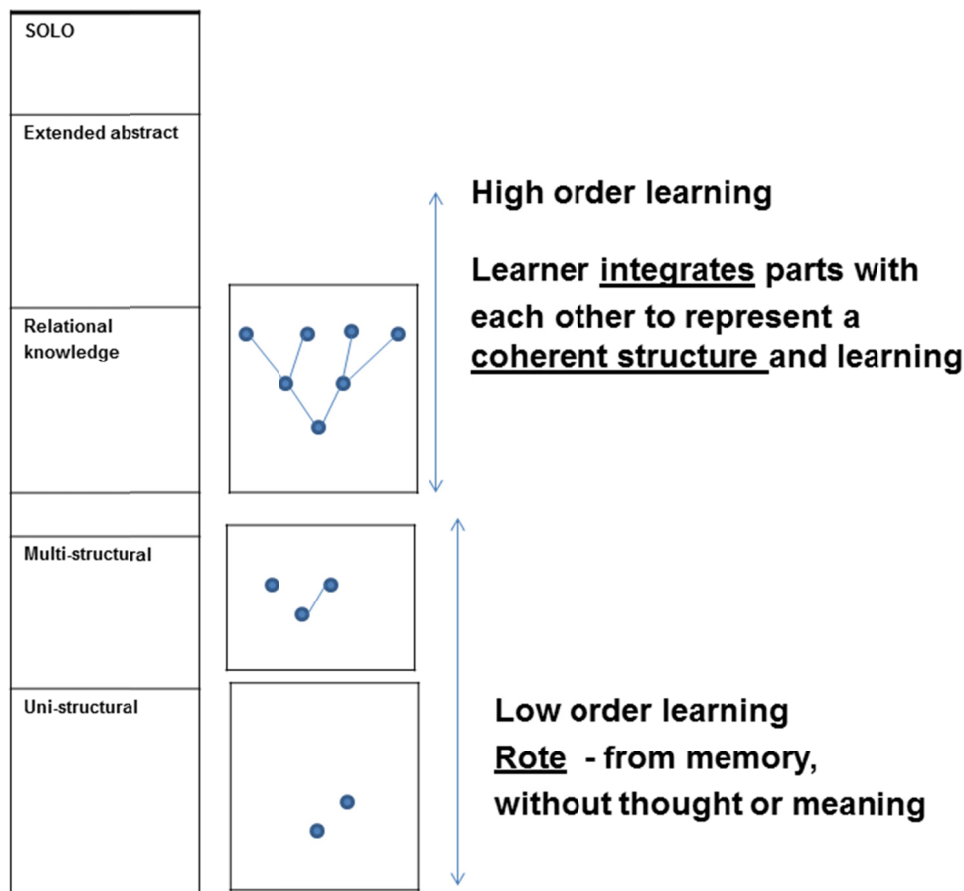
| SOLO |
|---|
| Extended abstract |
| Relational knowledge |
| |
| Multi-structural |
| Uni-structural |

High order learning

Learner integrates parts with each other to represent a coherent structure and learning

Low order learning

Rote - from memory, without thought or meaning